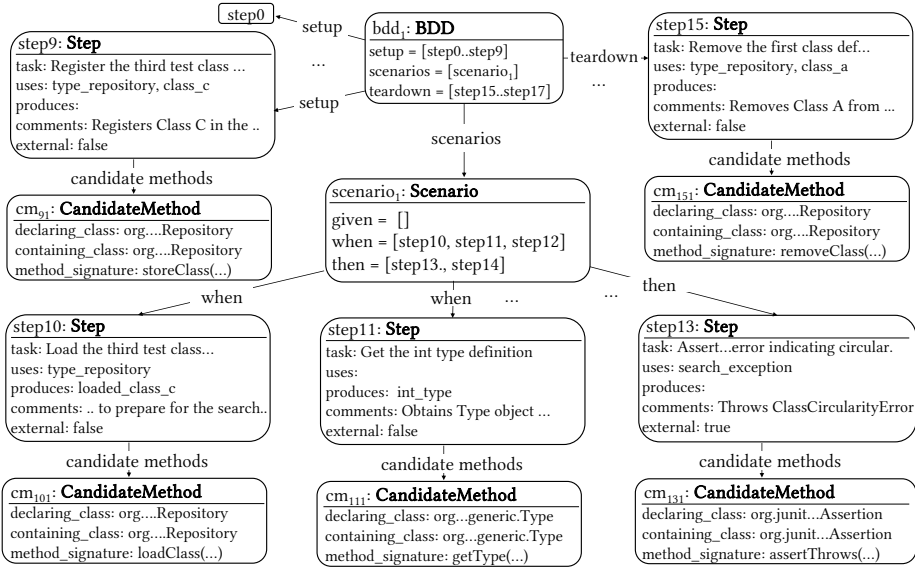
step0

setup

bdd$_1$: **BDD**
setup = [step0..step9]
scenarios = [scenario$_1$]
teardown = [step15..step17]

teardown

step15: **Step**
task: Remove the first class def...
uses: type_repository, class_a
produces:
comments: Removes Class A from ...
external: false

...

step9: **Step**
task: Register the third test class ...
uses: type_repository, class_c
produces:
comments: Registers Class C in the ..
external: false

...

setup

...

scenarios

candidate methods

candidate methods

cm$_{91}$: **CandidateMethod**
declaring_class: org....Repository
containing_class: org....Repository
method_signature: storeClass(...)

scenario$_1$: **Scenario**
given = []
when = [step10, step11, step12]
then = [step13., step14]

cm$_{151}$: **CandidateMethod**
declaring_class: org....Repository
containing_class: org....Repository
method_signature: removeClass(...)

when

when

...

...

then

step10: **Step**
task: Load the third test class...
uses: type_repository
produces: loaded_class_c
comments: .. to prepare for the search..
external: false

step11: **Step**
task: Get the int type definition
uses:
produces: int_type
comments: Obtains Type object ...
external: false

step13: **Step**
task: Assert...error indicating circular.
uses: search_exception
produces:
comments: Throws ClassCircularityError
external: true

candidate methods

candidate methods

candidate methods

cm$_{101}$: **CandidateMethod**
declaring_class: org....Repository
containing_class: org....Repository
method_signature: loadClass(...)

cm$_{111}$: **CandidateMethod**
declaring_class: org...generic.Type
containing_class: org...generic.Type
method_signature: getType(...)

cm$_{131}$: **CandidateMethod**
declaring_class: org.junit...Assertion
containing_class: org.junit...Assertion
method_signature: assertThrows(...)